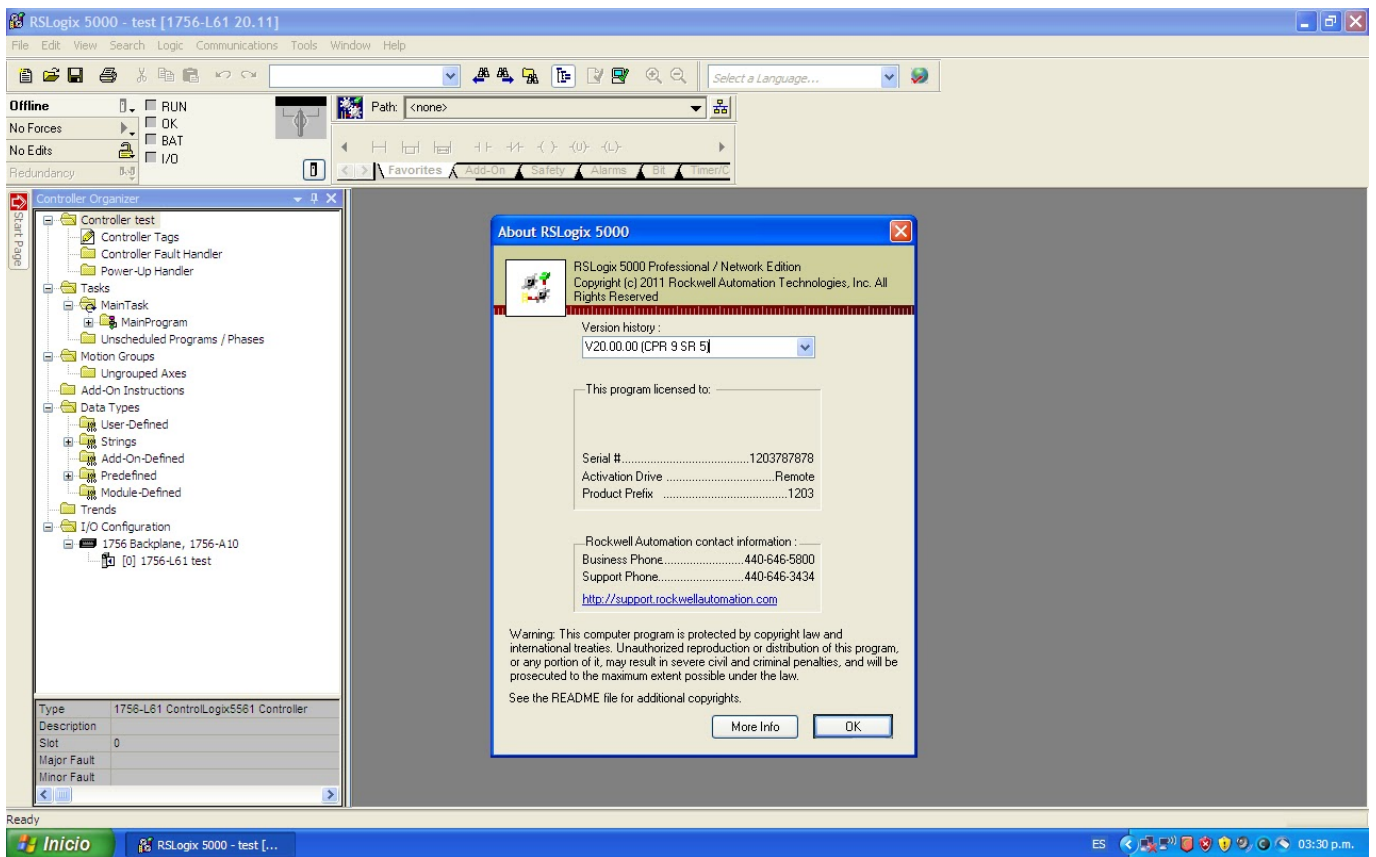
RSLogix 5000 - test [1756-L61 20.11]

File Edit View Search Logic Communications Tools Window Help

Select a Language...

Offline
No Forces
No Edits
Redundancy

RUN
OK
BAT
I/O

Path: <none>

Favorites Add-On Safety Alarms Bit Timer/C

Start Page

Controller Organizer

Controller test
Controller Tags
Controller Fault Handler
Power-Up Handler
Tasks
MainTask
MainProgram
Unscheduled Programs / Phases
Motion Groups
Ungrouped Axes
Add-On Instructions
Data Types
User-Defined
Strings
Add-On-Defined
Predefined
Module-Defined
Trends
I/O Configuration
1756 Backplane, 1756-A10
[0] 1756-L61 test

| Type | 1756-L61 ControlLogix5561 Controller |
|---|---|
| Description | |
| Slot | 0 |
| Major Fault | |
| Minor Fault | |

About RSLogix 5000

RSLogix 5000 Professional / Network Edition
Copyright (c) 2011 Rockwell Automation Technologies, Inc. All Rights Reserved

Version history :
V20.00.00 (CPR 9 SR 5)

This program licensed to:

Serial #........................................1203787878
Activation Drive ..................................Remote
Product Prefix .......................................1203

Rockwell Automation contact information :
Business Phone..........................440-646-5800
Support Phone...........................440-646-3434
http://support.rockwellautomation.com

Warning: This computer program is protected by copyright law and international treaties. Unauthorized reproduction or distribution of this program, or any portion of it, may result in severe civil and criminal penalties, and will be prosecuted to the maximum extent possible under the law.

See the README file for additional copyrights.

More Info
OK

Ready

Inicio
RSLogix 5000 - test [...
ES
03:30 p.m.